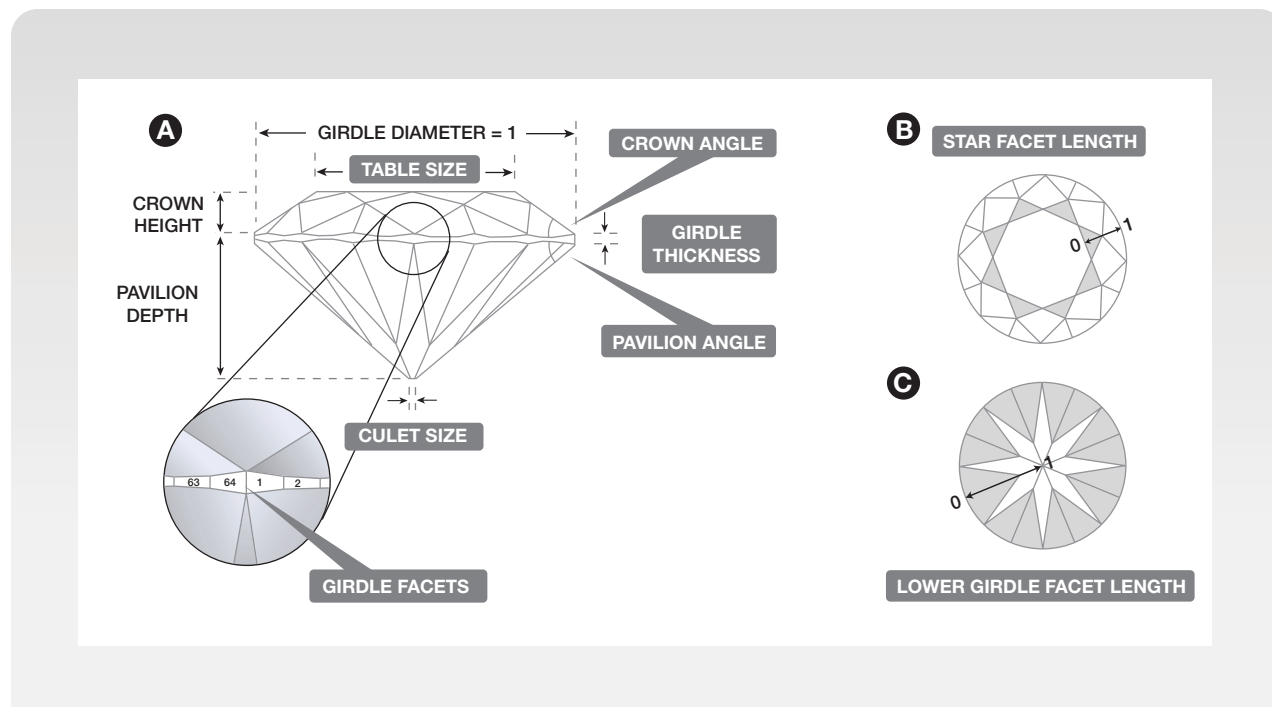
A

GIRDLE DIAMETER = 1

TABLE SIZE

CROWN ANGLE

CROWN HEIGHT

GIRDLE THICKNESS

PAVILION DEPTH

PAVILION ANGLE

CULET SIZE

63 64 1 2

GIRDLE FACETS

B

STAR FACET LENGTH

0 1

C

1

0

LOWER GIRDLE FACET LENGTH